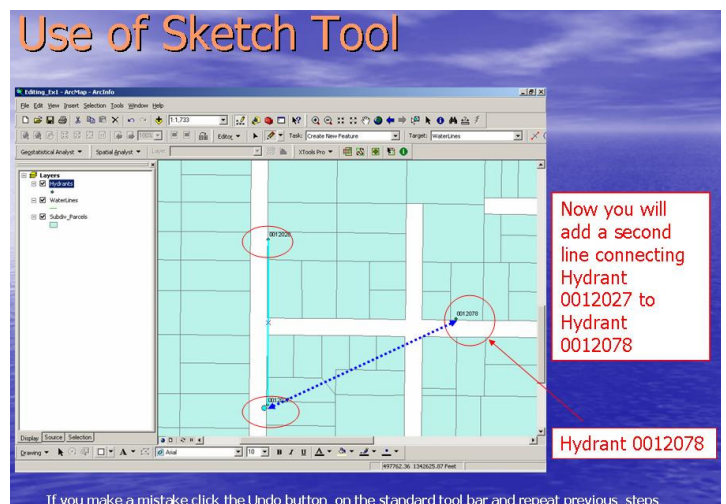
Use of Sketch Tool

Editing_Ex1 - ArcMap - ArcInfo

File Edit View Insert Selection Tools Window Help

1:1,733

Editor ▼ Task: Create New Feature Target: WaterLines

Geostatistical Analyst ▼ Spatial Analyst ▼ Layer: XTools Pro ▼

Layers
Hydrants
WaterLines
Subdiv_Parcels

0012026

0012078

Display Source Selection

Drawing ▼ Arial 10 B I U A

497762.36 1342625.07 Feet

Now you will add a second line connecting Hydrant 0012027 to Hydrant 0012078

Hydrant 0012078

If you make a mistake click the Undo button on the standard tool bar and repeat previous steps